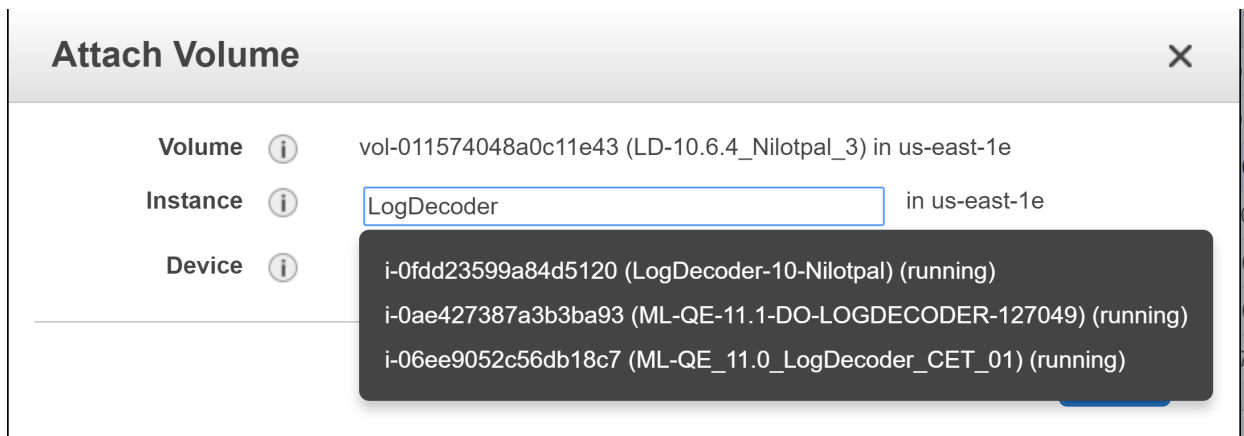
Attach Volume

×

Volume

vol-011574048a0c11e43 (LD-10.6.4_Nilotpal_3) in us-east-1e

Instance

LogDecoder

in us-east-1e

Device

i-0fdd23599a84d5120 (LogDecoder-10-Nilotpal) (running)

i-0ae427387a3b3ba93 (ML-QE-11.1-DO-LOGDECODER-127049) (running)

i-06ee9052c56db18c7 (ML-QE_11.0_LogDecoder_CET_01) (running)